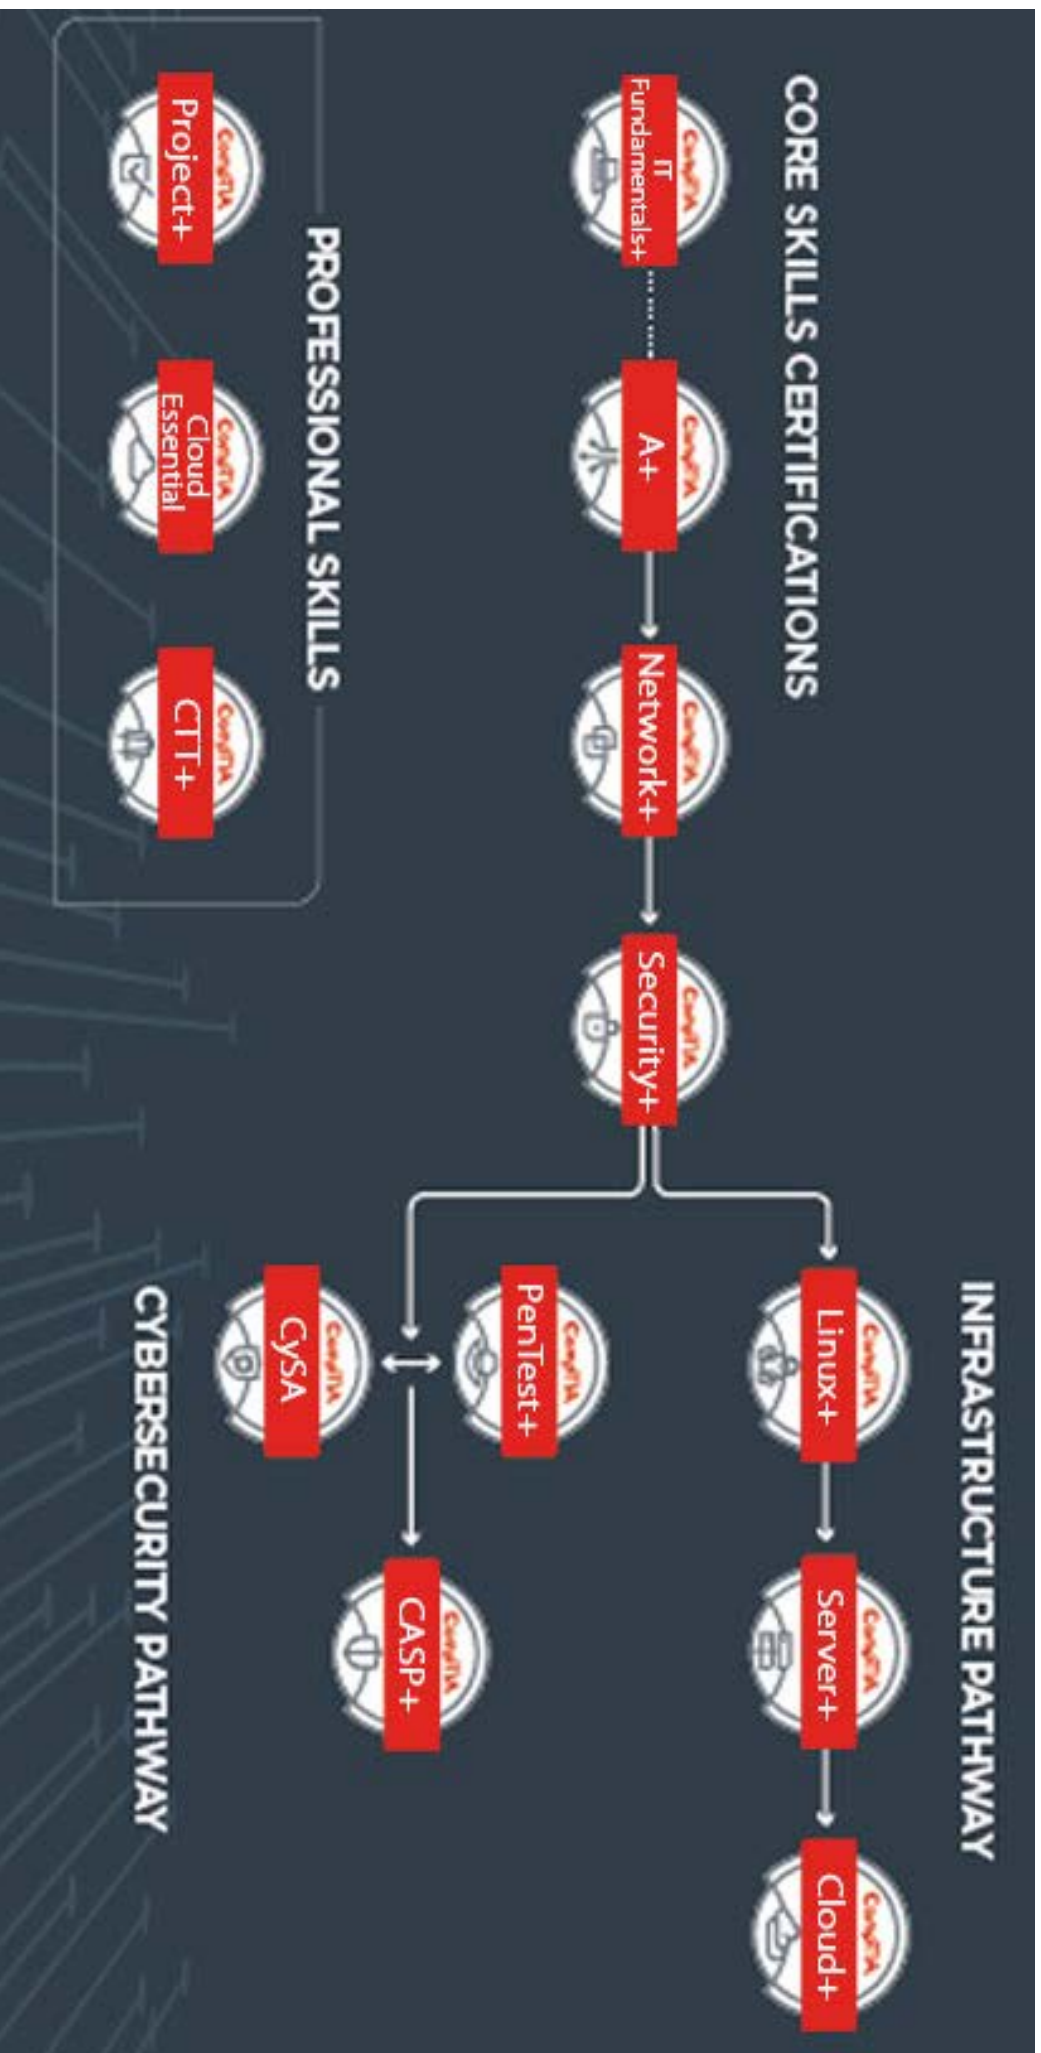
CORE SKILLS CERTIFICATIONS

CompTIA IT Fundamentals+

CompTIA A+

CompTIA Network+

CompTIA Security+

INFRASTRUCTURE PATHWAY

CompTIA Linux+

CompTIA Server+

CompTIA Cloud+

CompTIA PenTest+

CompTIA CySA

CompTIA CASP+

CYBERSECURITY PATHWAY

PROFESSIONAL SKILLS

CompTIA Project+

CompTIA Cloud Essential

CompTIA CTT+